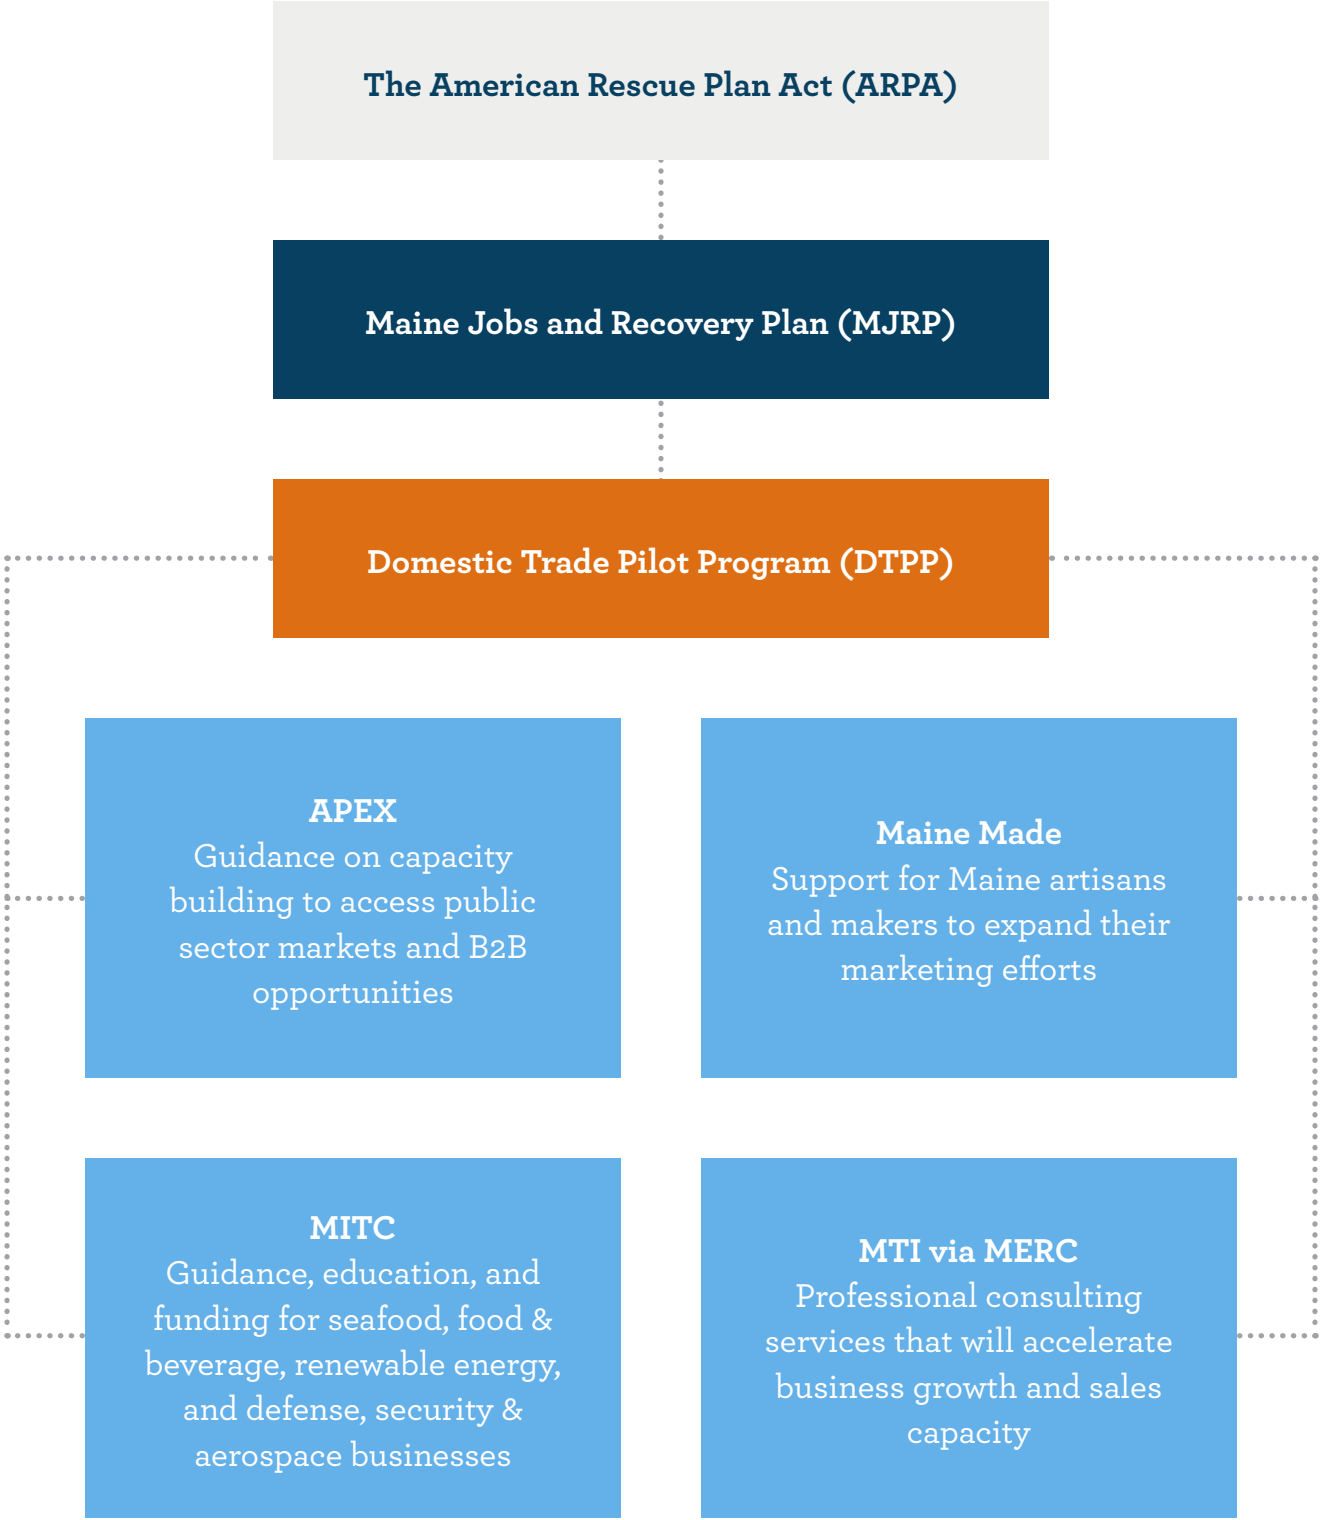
The American Rescue Plan Act (ARPA)

Maine Jobs and Recovery Plan (MJRP)

Domestic Trade Pilot Program (DTPP)

APEX
Guidance on capacity building to access public sector markets and B2B opportunities

Maine Made
Support for Maine artisans and makers to expand their marketing efforts

MITC
Guidance, education, and funding for seafood, food & beverage, renewable energy, and defense, security & aerospace businesses

MTI via MERC
Professional consulting services that will accelerate business growth and sales capacity